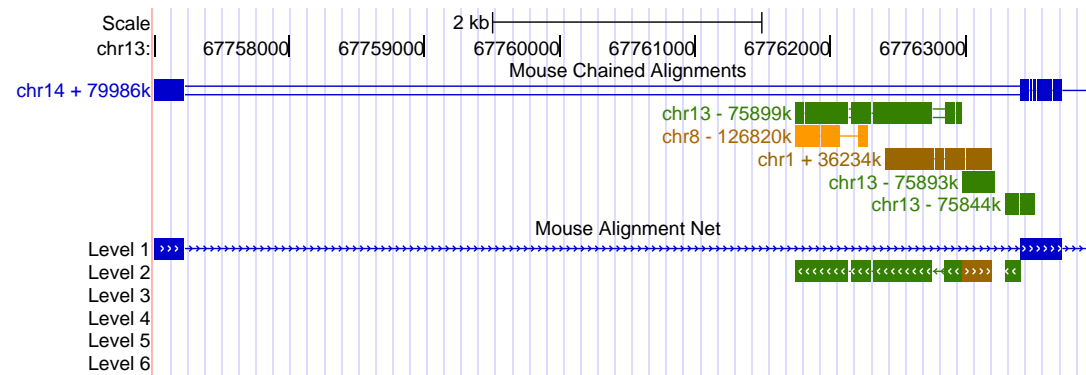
Scale
2 kb
chr13:
67758000
67759000
67760000
67761000
67762000
67763000
Mouse Chained Alignments
chr14 + 79986k
chr13 - 75899k
chr8 - 126820k
chr1 + 36234k
chr13 - 75893k
chr13 - 75844k
Mouse Alignment Net
Level 1
Level 2
Level 3
Level 4
Level 5
Level 6